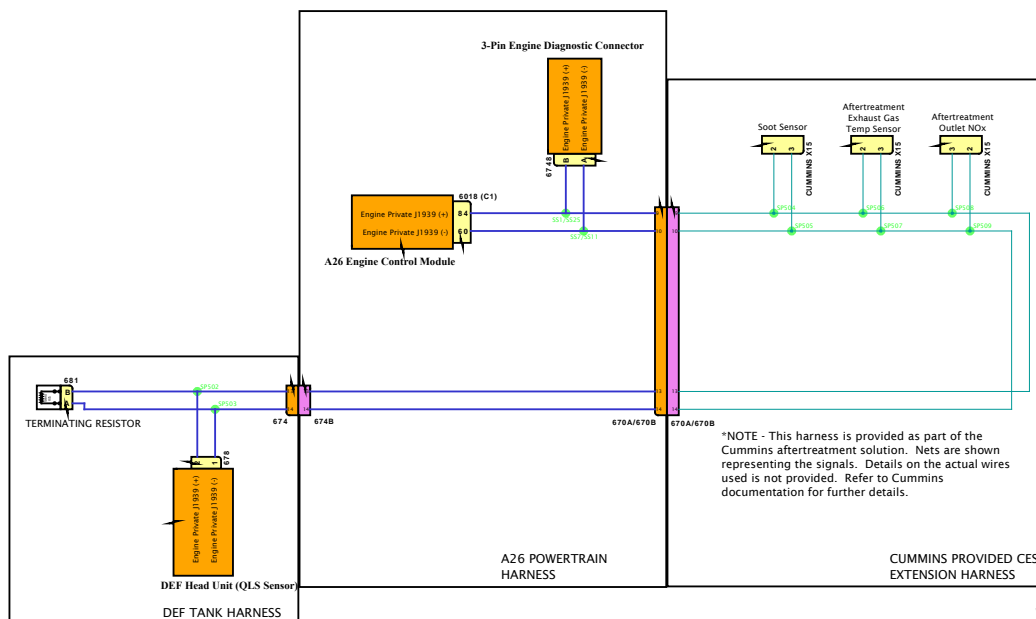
3-Pin Engine Diagnostic Connector

Engine Private J1939 (+)
Engine Private J1939 (-)
B A
6748

6018 (C1)
Engine Private J1939 (+) 84
Engine Private J1939 (-) 60
A26 Engine Control Module

SS175525
SS175511

Soot Sensor
2 3
CUMMINS X15

Aftertreatment Exhaust Gas Temp Sensor
2 3
CUMMINS X15

Aftertreatment Outlet NOx
3 2
CUMMINS X15

SPS04
SPS05
SPS05
SPS07
SPS06
SPS08

681
B
A
TERMINATING RESISTOR
SPS02
SPS03

674
674B

13
14

670A/670B
670A/670B

678
Engine Private J1939 (+)
Engine Private J1939 (-)
DEF Head Unit (QLS Sensor)

DEF TANK HARNESS

A26 POWERTRAIN HARNESS

*NOTE - This harness is provided as part of the Cummins aftertreatment solution. Nets are shown representing the signals. Details on the actual wires used is not provided. Refer to Cummins documentation for further details.

CUMMINS PROVIDED CES
EXTENSION HARNESS